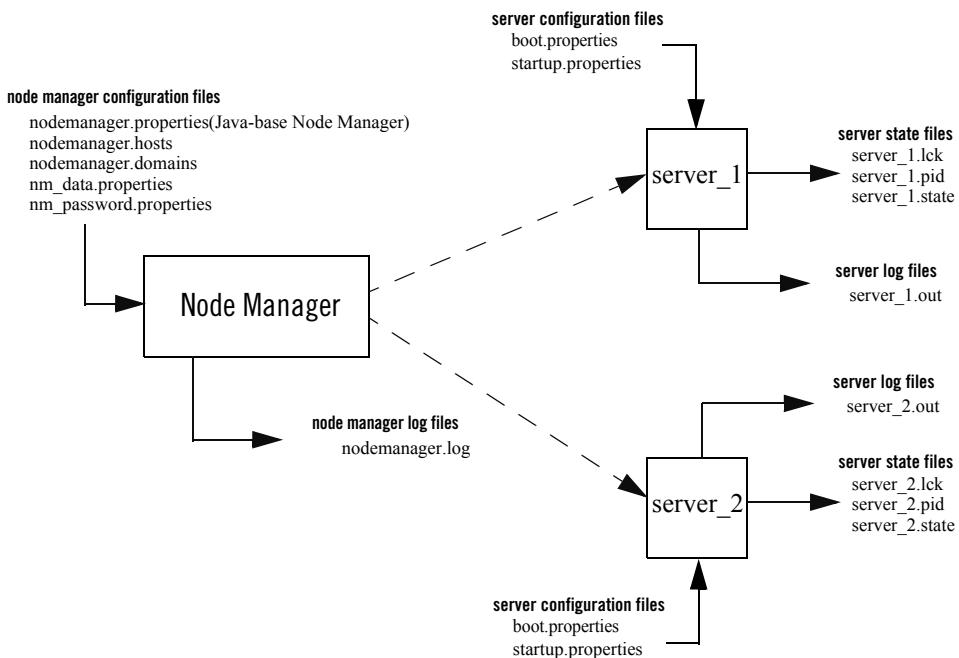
server configuration files
boot.properties
startup.properties

node manager configuration files
nodemanager.properties(Java-base Node Manager)
nodemanager.hosts
nodemanager.domains
nm_data.properties
nm_password.properties

server_1

server state files
server_1.lck
server_1.pid
server_1.state

server log files
server_1.out

Node Manager

server log files
server_2.out

node manager log files
nodemanager.log

server state files
server_2.lck
server_2.pid
server_2.state

server_2

server configuration files
boot.properties
startup.properties